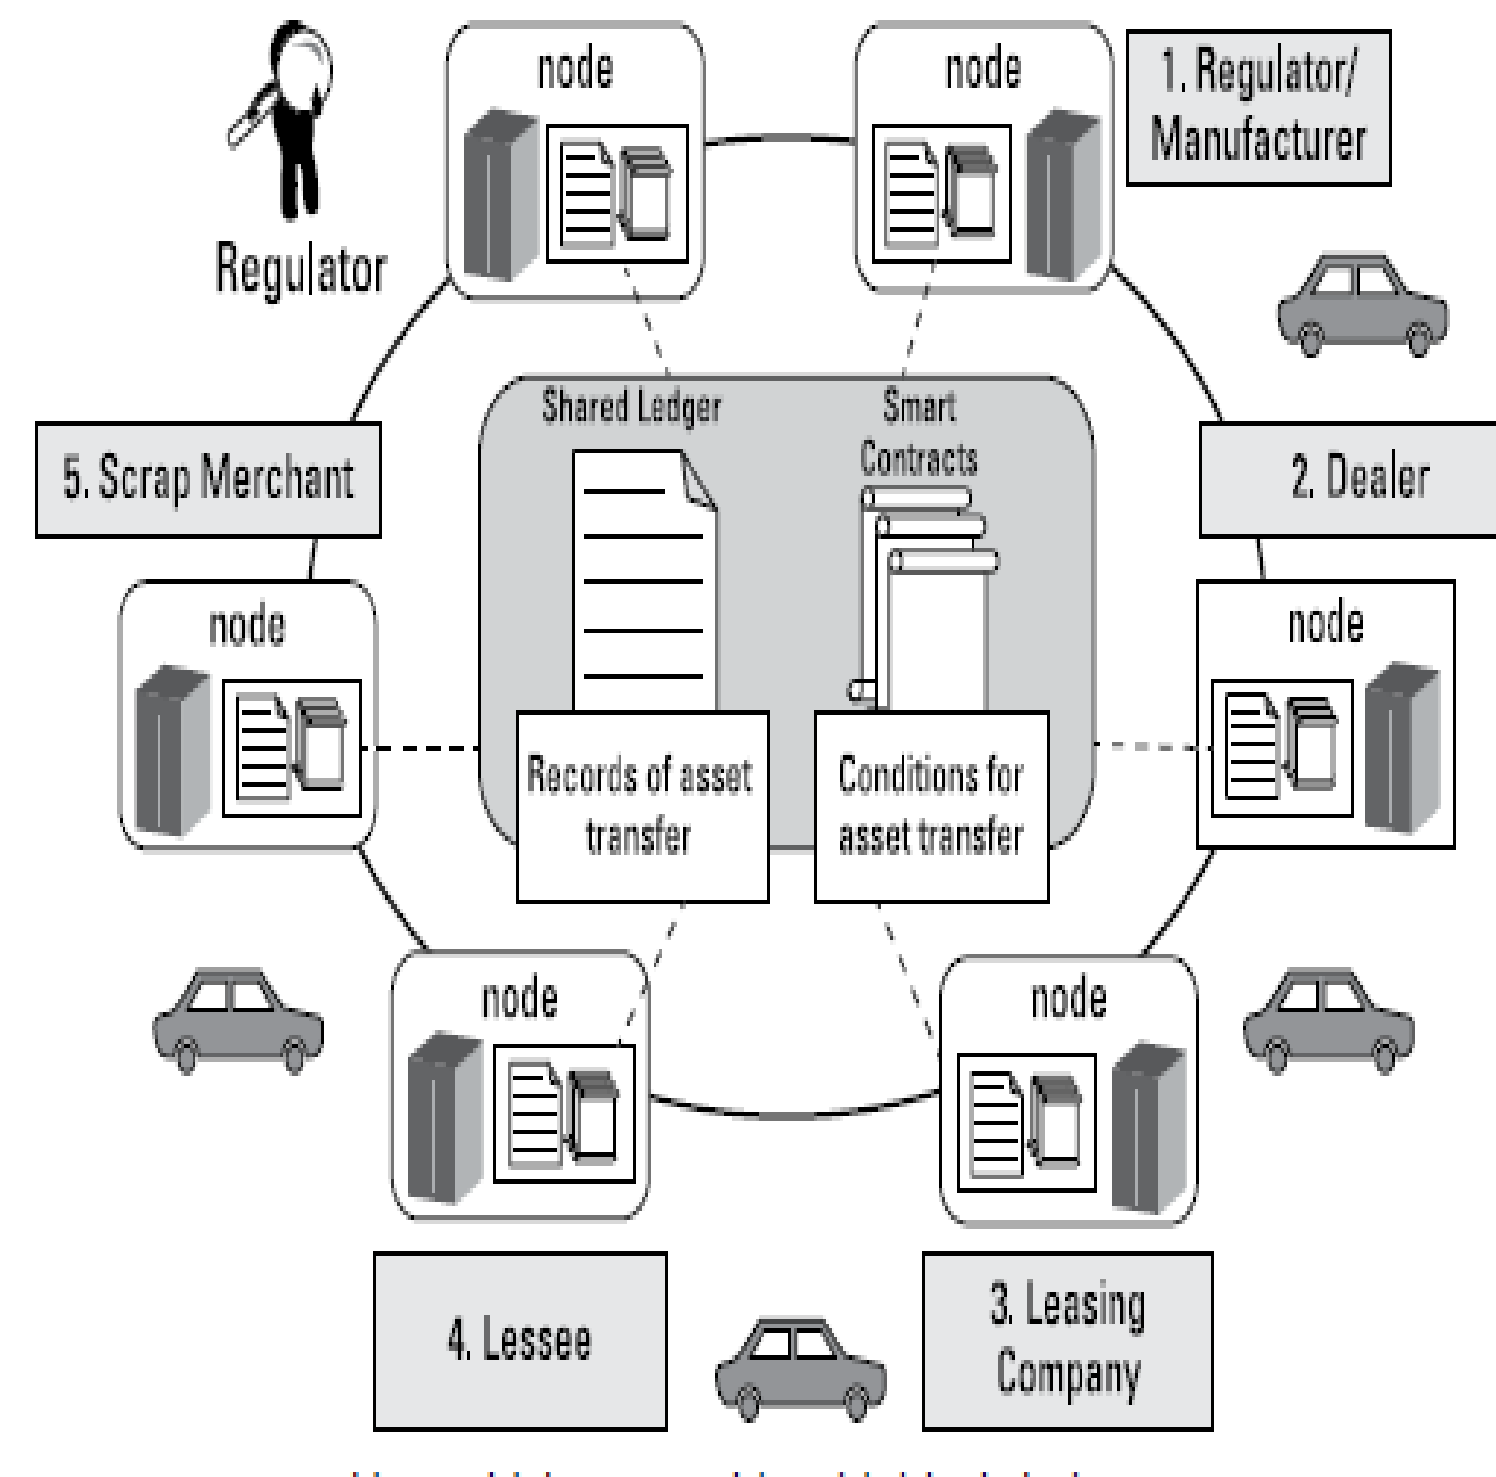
Regulator

node

node

1. Regulator/ Manufacturer

Shared Ledger

Smart Contracts

5. Scrap Merchant

2. Dealer

node

node

Records of asset transfer

Conditions for asset transfer

node

node

4. Lessee

3. Leasing Company

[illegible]